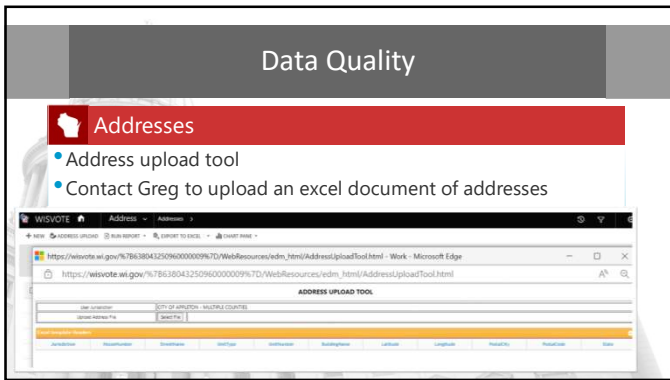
Data Quality

Addresses

• Address upload tool
• Contact Greg to upload an excel document of addresses

WISVOTE Address Addresses

+ NEW ADDRESS UPLOAD RUN REPORT EXPORT TO EXCEL CHART PANE

https://wisvote.wi.gov/%7B6380432509600009%7D/WebResources/edm_html/AddressUploadTool.html - Work - Microsoft Edge

https://wisvote.wi.gov/%7B6380432509600009%7D/WebResources/edm_html/AddressUploadTool.html

ADDRESS UPLOAD TOOL

| User Jurisdiction | CITY OF APPLETON - MULTIPLE COUNTIES |
|---|---|
| Upload Address File | Select File |

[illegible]

| Jurisdiction | HouseNumber | StreetName | UnitType | UnitNumber | BuildingName | Latitude | Longitude | PostalCity | PostalCode | State |
|---|---|---|---|---|---|---|---|---|---|---|